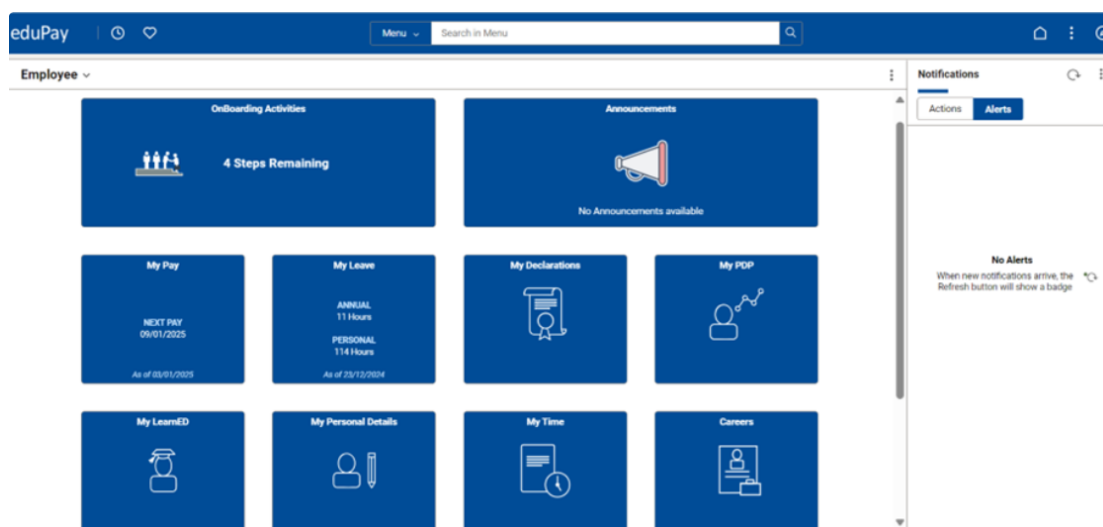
eduPay

Menu

Search in Menu

Employee

OnBoarding Activities

4 Steps Remaining

Announcements

No Announcements available

My Pay

NEXT PAY
09/01/2025

As of 03/01/2025

My Leave

ANNUAL
11 Hours

PERSONAL
114 Hours

As of 23/12/2024

My Declarations

My PDP

My LearnED

My Personal Details

My Time

Careers

Notifications

Actions

Alerts

No Alerts

When new notifications arrive, the Refresh button will show a badge